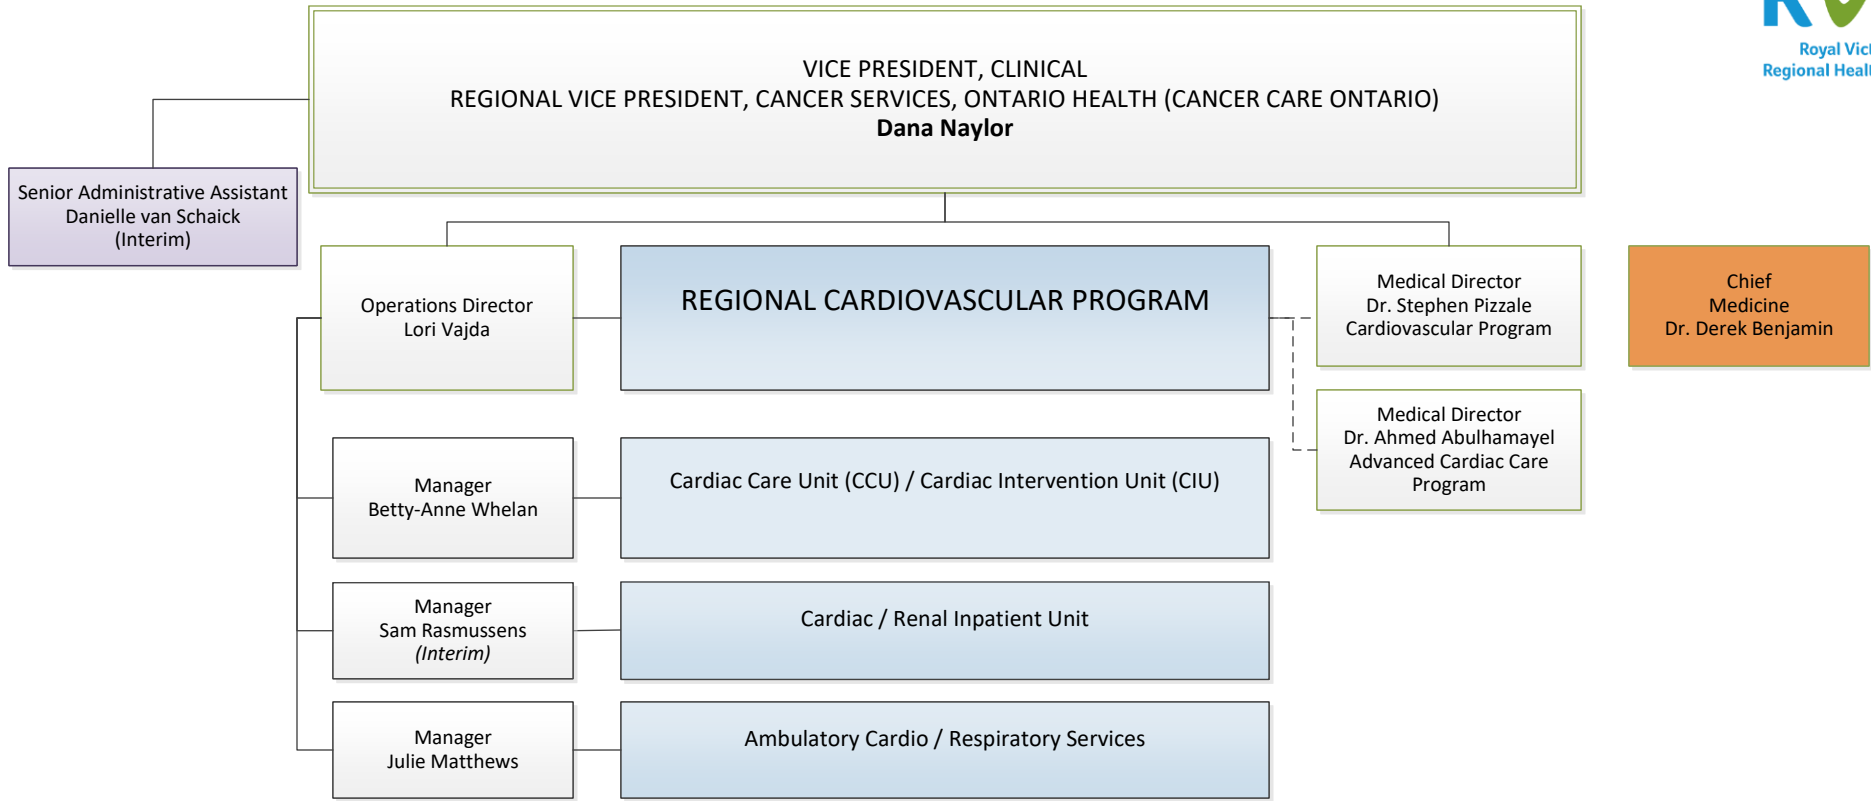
VICE PRESIDENT, CLINICAL
REGIONAL VICE PRESIDENT, CANCER SERVICES, ONTARIO HEALTH (CANCER CARE ONTARIO)
**Dana Naylor**

Royal Vic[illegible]
Regional Healt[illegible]

Senior Administrative Assistant
Danielle van Schaick
(Interim)

Operations Director
Lori Vajda

REGIONAL CARDIOVASCULAR PROGRAM

Medical Director
Dr. Stephen Pizzale
Cardiovascular Program

Chief
Medicine
Dr. Derek Benjamin

Medical Director
Dr. Ahmed Abulhamayel
Advanced Cardiac Care
Program

Manager
Betty-Anne Whelan

Cardiac Care Unit (CCU) / Cardiac Intervention Unit (CIU)

Manager
Sam Rasmussens
*(Interim)*

Cardiac / Renal Inpatient Unit

Manager
Julie Matthews

Ambulatory Cardio / Respiratory Services